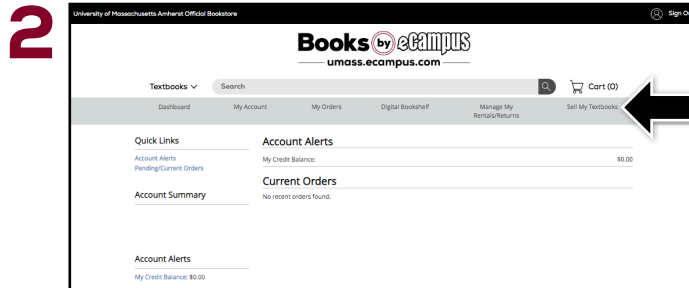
2

University of Massachusetts Amherst Official Bookstore

Sign O

Books by eCampus

umass.ecampus.com

Textbooks

Search

Cart (0)

Dashboard

My Account

My Orders

Digital Bookshelf

Manage My Rentals/Returns

Sell My Textbooks

Quick Links

Account Alerts

Pending/Current Orders

Account Summary

Account Alerts

My Credit Balance:

$0.00

Current Orders

No recent orders found.

Account Alerts

My Credit Balance: $0.00